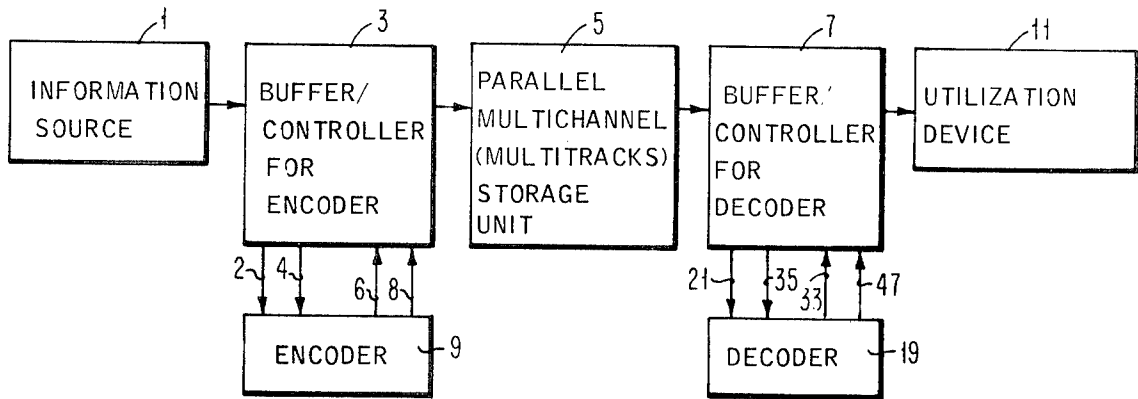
1
INFORMATION SOURCE

3
BUFFER/ CONTROLLER FOR ENCODER

5
PARALLEL MULTICHANNEL (MULTITRACKS) STORAGE UNIT

7
BUFFER/ CONTROLLER FOR DECODER

11
UTILIZATION DEVICE

2
4
6
8

ENCODER
9

21
35
33
47

DECODER
19